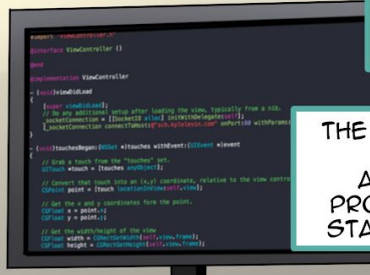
#import "ViewController.h"

@interface ViewController ()

@end

@implementation ViewController

- (void)viewDidLoad
{
    [super viewDidLoad];
    // Do any additional setup after loading the view, typically from a nib.
    _socketConnection = [[SocketIO alloc] initWithDelegate:self];
    [_socketConnection connectToHost:@"ack.mytelevin.com" onPort:80 withParams

- (void)touchesBegan:(NSSet *)touches withEvent:(UIEvent *)event
{
    // Grab a touch from the "touches" set.
    UITouch *touch = [touches anyObject];

    // Convert that touch into an (x,y) coordinate, relative to the view contro
    CGPoint point = [touch locationInView:self.view];

    // Get the x and y coordinates form the point.
    CGFloat x = point.x;
    CGFloat y = point.y;

    // Get the width/height of the view
    CGFloat width = CGRectGetWidth(self.view.frame);
    CGFloat height = CGRectGetHeight(self.view.frame);

THE
A
PRO
STA